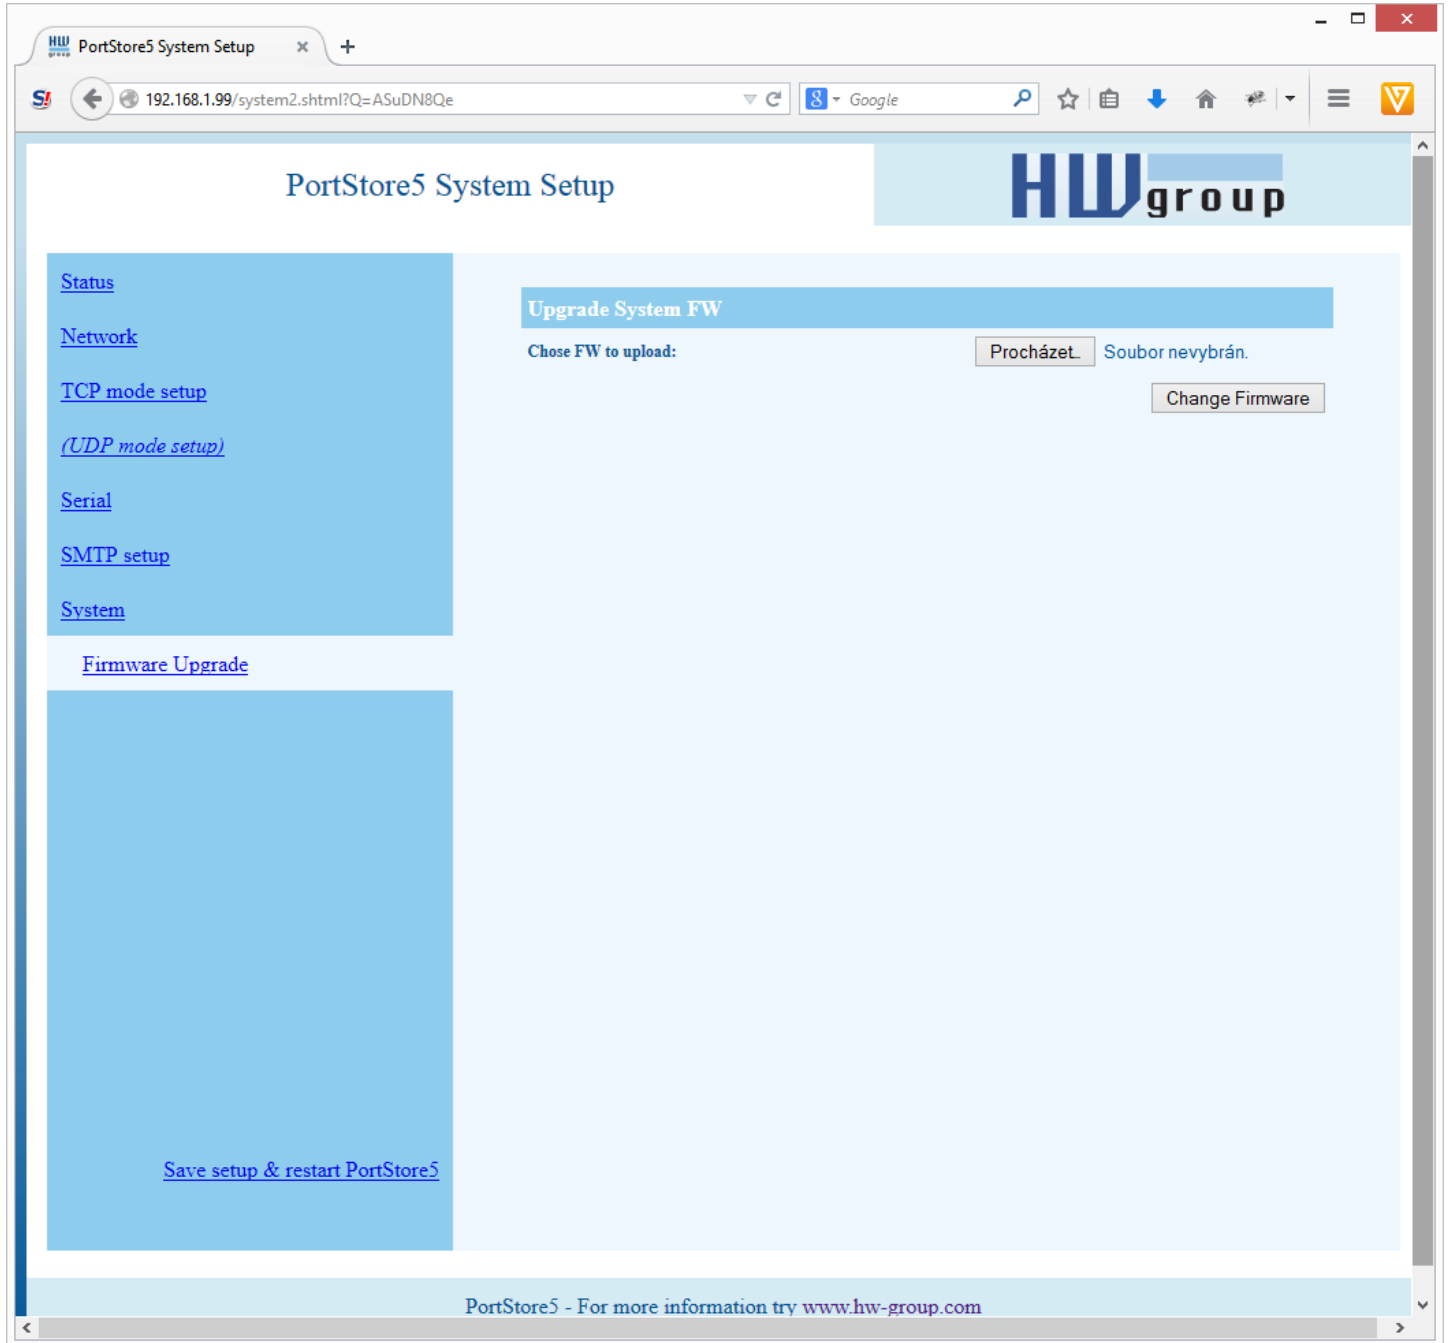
PortStore5 System Setup

192.168.1.99/system2.shtml?Q=ASuDN8Qe

Google

PortStore5 System Setup

HW group

Status

Network

TCP mode setup

(UDP mode setup)

Serial

SMTP setup

System

Firmware Upgrade

Save setup & restart PortStore5

Upgrade System FW

Chose FW to upload:

Procházet...

Soubor nevybrán.

Change Firmware

PortStore5 - For more information try www.hw-group.com